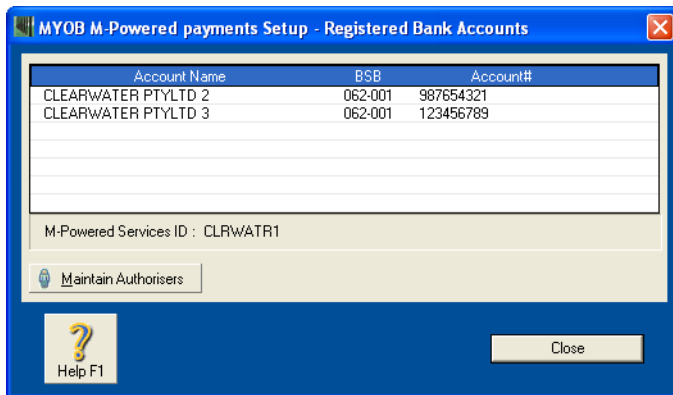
MYOB M-Powered payments Setup - Registered Bank Accounts

| Account Name | BSB | Account# |
|---|---|---|
| CLEARWATER PTYLTD 2 | 062-001 | 987654321 |
| CLEARWATER PTYLTD 3 | 062-001 | 123456789 |

M-Powered Services ID : CLRWATR1

Maintain Authorisers

Help F1

Close